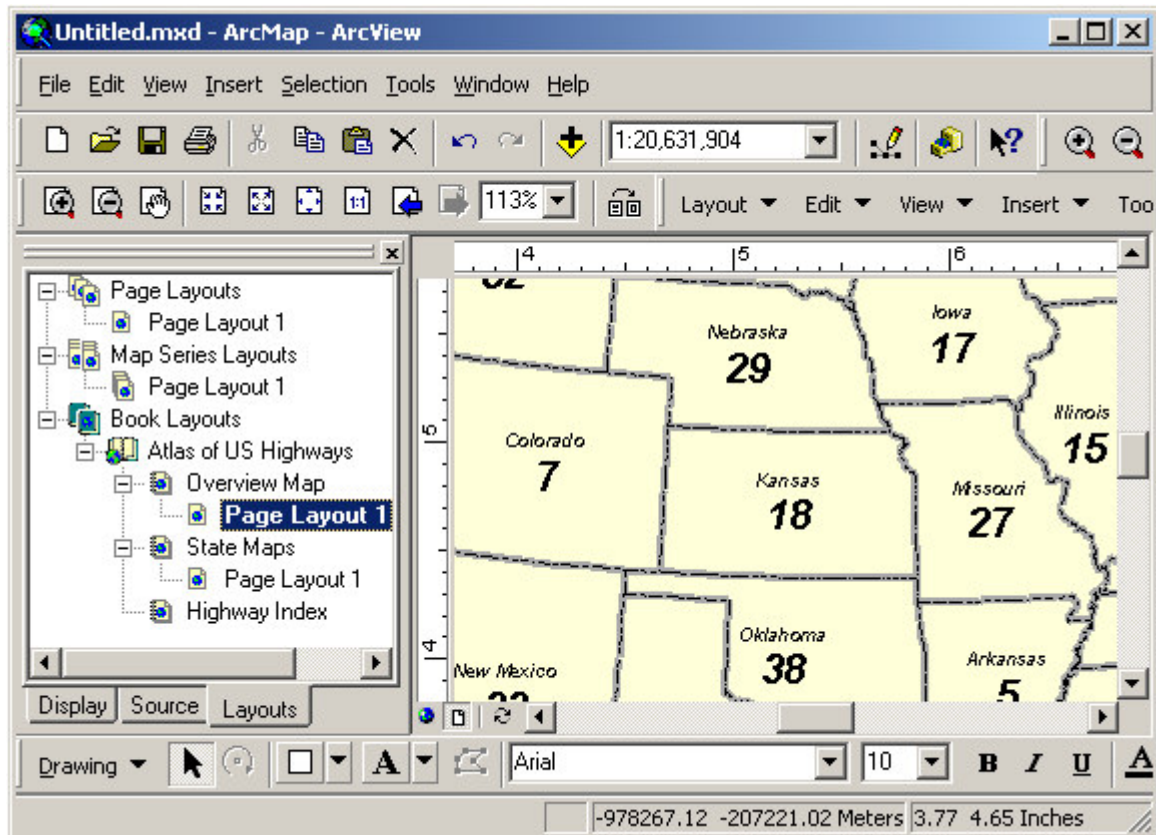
Untitled.mxd - ArcMap - ArcView

File Edit View Insert Selection Tools Window Help

1:20,631,904

113%

Layout Edit View Insert Too

Page Layouts
Page Layout 1
Map Series Layouts
Page Layout 1
Book Layouts
Atlas of US Highways
Overview Map
Page Layout 1
State Maps
Page Layout 1
Highway Index

Display Source Layouts

4 5 6

5

4

Nebraska
29

Iowa
17

Illinois
15

Colorado
7

Kansas
18

Missouri
27

Oklahoma
38

Arkansas
5

New Mexico

Drawing

Arial

10

B I U

-978267.12 -207221.02 Meters 3.77 4.65 Inches